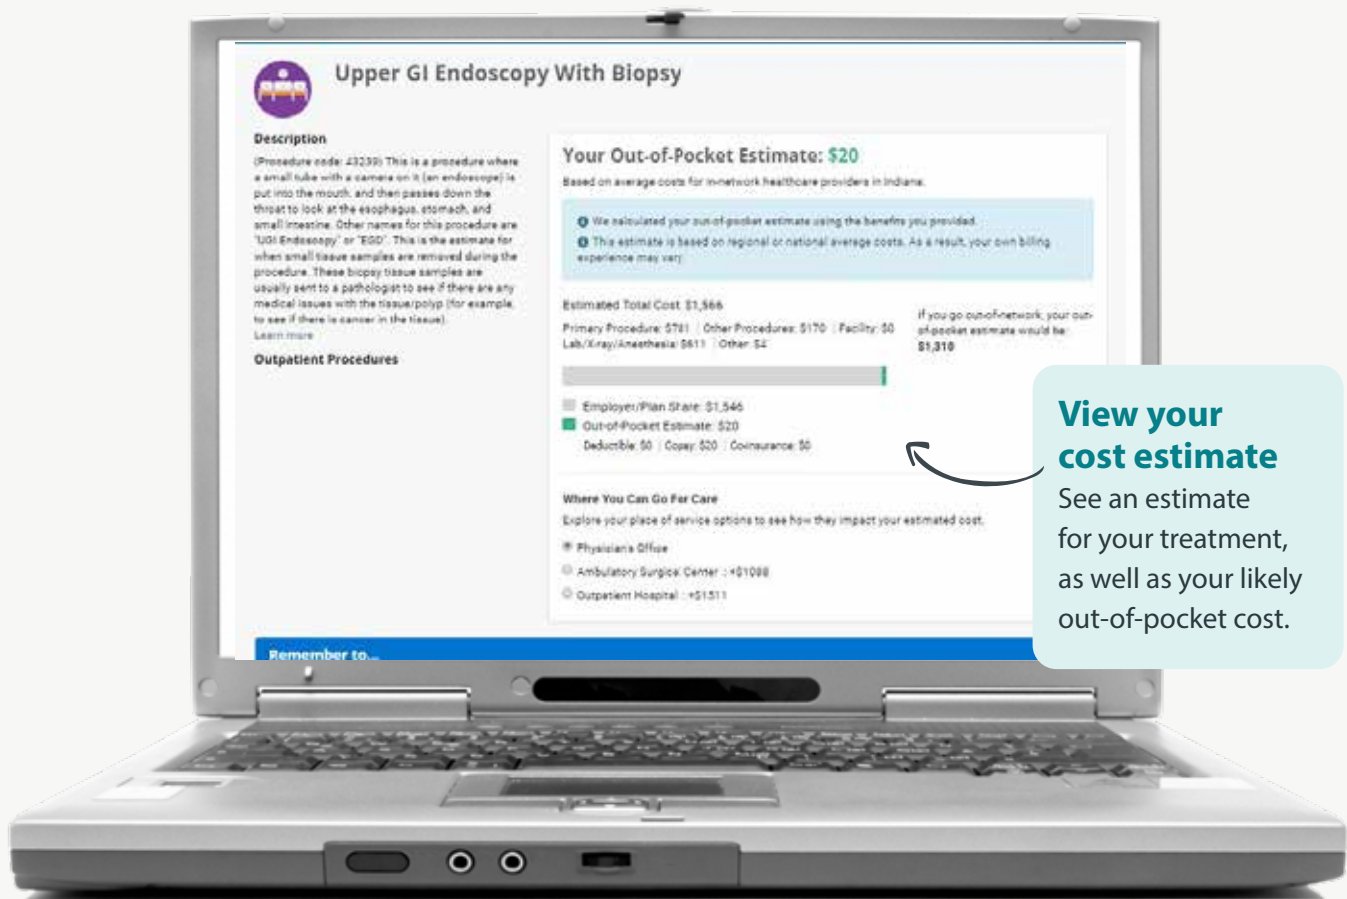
Upper GI Endoscopy With Biopsy

Description

(Procedure code: 43239) This is a procedure where a small tube with a camera on it (an endoscope) is put into the mouth, and then passes down the throat to look at the esophagus, stomach, and small intestine. Other names for this procedure are "UGI Endoscopy" or "EGD". This is the estimate for when small tissue samples are removed during the procedure. These biopsy tissue samples are usually sent to a pathologist to see if there are any medical issues with the tissue/polyp (for example, to see if there is cancer in the tissue).
Learn more

Outpatient Procedures

Your Out-of-Pocket Estimate: $20

Based on average costs for in-network healthcare providers in Indiana.

We calculated your out-of-pocket estimate using the benefits you provided.

This estimate is based on regional or national average costs. As a result, your own billing experience may vary.

Estimated Total Cost: $1,566

Primary Procedure: $781 | Other Procedures: $170 | Facility: $0
Lab/X-ray/Anesthesia: $611 | Other: $4

If you go out-of-network, your out-of-pocket estimate would be: $1,310

Employer/Plan Share: $1,546

Out-of-Pocket Estimate: $20

Deductible: $0 | Copay: $20 | Coinsurance: $0

Where You Can Go For Care

Explore your place of service options to see how they impact your estimated cost.

Physician's Office

Ambulatory Surgical Center : +$1088

Outpatient Hospital : +$1511

Remember to...

View your cost estimate

See an estimate for your treatment, as well as your likely out-of-pocket cost.